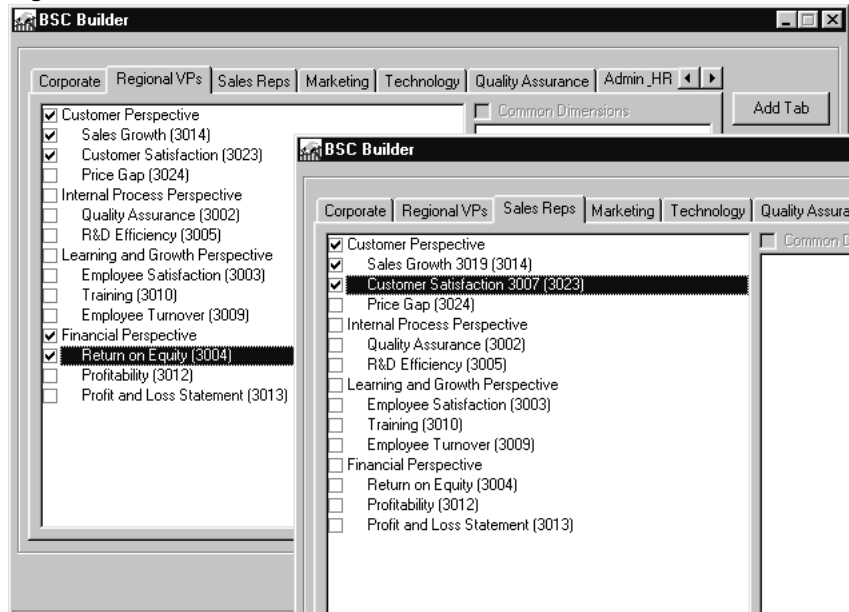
BSC Builder

Corporate | Regional VPs | Sales Reps | Marketing | Technology | Quality Assurance | Admin_HR

Add Tab

Common Dimensions

☑ Customer Perspective
☑ Sales Growth (3014)
☑ Customer Satisfaction (3023)
☐ Price Gap (3024)
☐ Internal Process Perspective
☐ Quality Assurance (3002)
☐ R&D Efficiency (3005)
☐ Learning and Growth Perspective
☐ Employee Satisfaction (3003)
☐ Training (3010)
☐ Employee Turnover (3009)
☑ Financial Perspective
☑ Return on Equity (3004)
☐ Profitability (3012)
☐ Profit and Loss Statement (3013)

BSC Builder

Corporate | Regional VPs | Sales Reps | Marketing | Technology | Quality Assura

Common D

☑ Customer Perspective
☑ Sales Growth 3019 (3014)
☑ Customer Satisfaction 3007 (3023)
☐ Price Gap (3024)
☐ Internal Process Perspective
☐ Quality Assurance (3002)
☐ R&D Efficiency (3005)
☐ Learning and Growth Perspective
☐ Employee Satisfaction (3003)
☐ Training (3010)
☐ Employee Turnover (3009)
☐ Financial Perspective
☐ Return on Equity (3004)
☐ Profitability (3012)
☐ Profit and Loss Statement (3013)